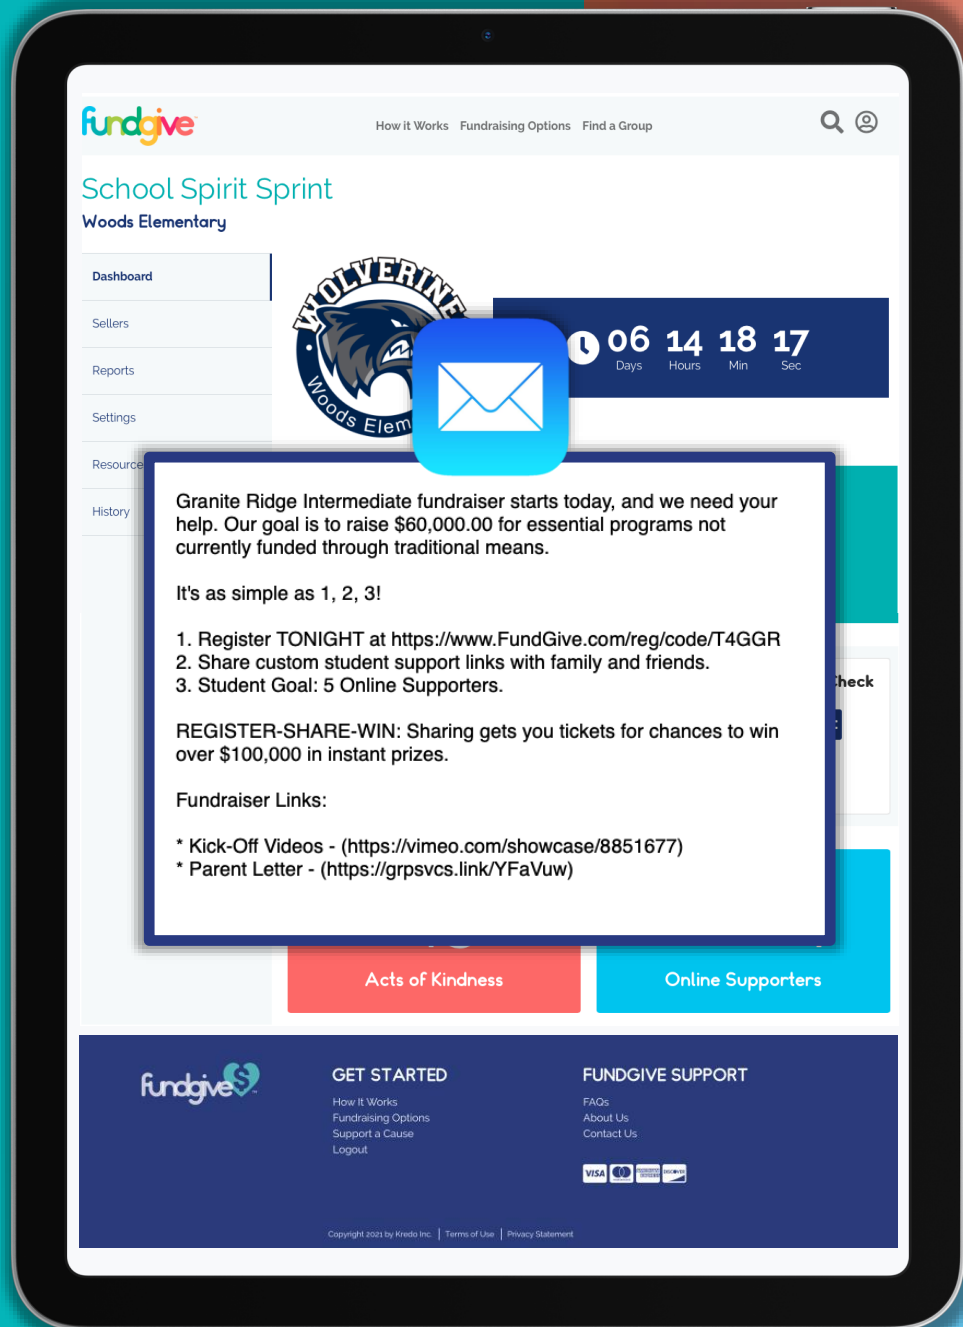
fundgive

How it Works Fundraising Options Find a Group

School Spirit Sprint
Woods Elementary

Dashboard
Sellers
Reports
Settings
Resource
History

WOLVERINE
Woods Elem

06 Days 14 Hours 18 Min 17 Sec

Granite Ridge Intermediate fundraiser starts today, and we need your help. Our goal is to raise $60,000.00 for essential programs not currently funded through traditional means.

It's as simple as 1, 2, 3!

1. Register TONIGHT at https://www.FundGive.com/reg/code/T4GGR
2. Share custom student support links with family and friends.
3. Student Goal: 5 Online Supporters.

REGISTER-SHARE-WIN: Sharing gets you tickets for chances to win over $100,000 in instant prizes.

Fundraiser Links:

* Kick-Off Videos - (https://vimeo.com/showcase/8851677)
* Parent Letter - (https://grpsvcs.link/YFaVuw)

heck

Acts of Kindness
Online Supporters

fundgive

GET STARTED
How It Works
Fundraising Options
Support a Cause
Logout

FUNDGIVE SUPPORT
FAQs
About Us
Contact Us

VISA DISCOVER

Copyright 2021 by Kredo Inc. | Terms of Use | Privacy Statement